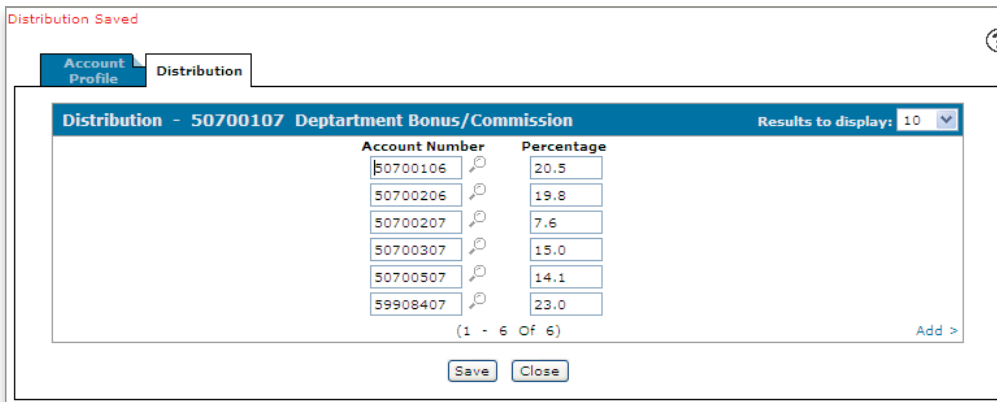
Distribution Saved

Account Profile
Distribution

Distribution - 50700107 Deptartment Bonus/Commission
Results to display: 10

| Account Number | Percentage |
|---|---|
| 50700106 | 20.5 |
| 50700206 | 19.8 |
| 50700207 | 7.6 |
| 50700307 | 15.0 |
| 50700507 | 14.1 |
| 59908407 | 23.0 |

(1 - 6 Of 6)
Add >

Save
Close